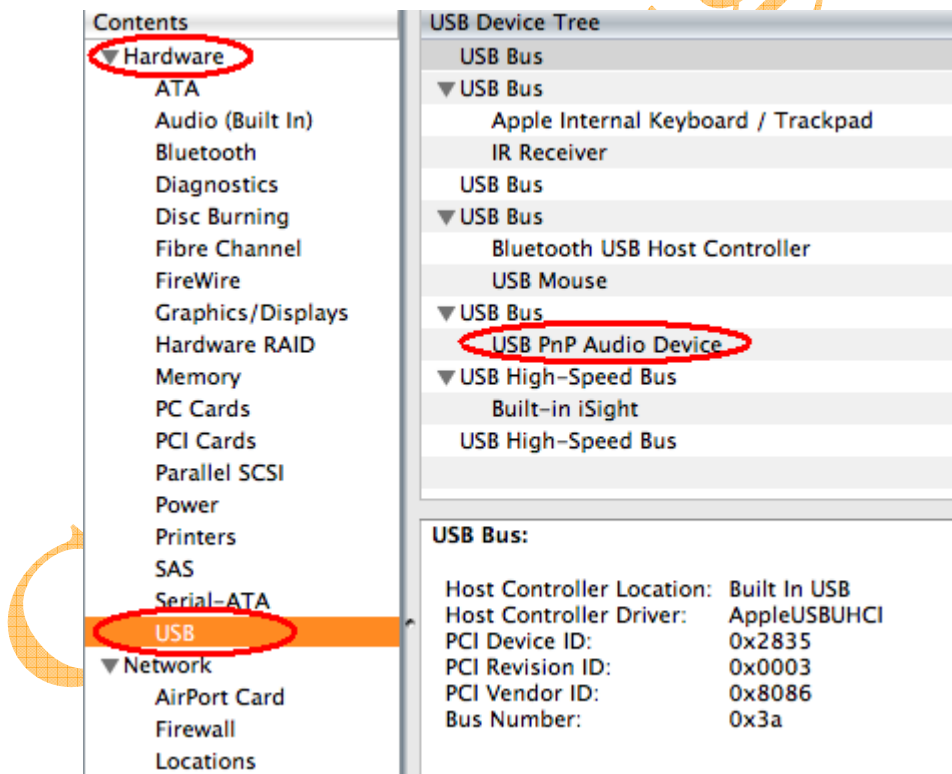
Contents
▼Hardware
ATA
Audio (Built In)
Bluetooth
Diagnostics
Disc Burning
Fibre Channel
FireWire
Graphics/Displays
Hardware RAID
Memory
PC Cards
PCI Cards
Parallel SCSI
Power
Printers
SAS
Serial-ATA
USB
▼Network
AirPort Card
Firewall
Locations

USB Device Tree
USB Bus
▼USB Bus
Apple Internal Keyboard / Trackpad
IR Receiver
USB Bus
▼USB Bus
Bluetooth USB Host Controller
USB Mouse
▼USB Bus
USB PnP Audio Device
▼USB High-Speed Bus
Built-in iSight
USB High-Speed Bus

USB Bus:

| | |
|---|---|
| Host Controller Location: | Built In USB |
| Host Controller Driver: | AppleUSBUHCI |
| PCI Device ID: | 0x2835 |
| PCI Revision ID: | 0x0003 |
| PCI Vendor ID: | 0x8086 |
| Bus Number: | 0x3a |